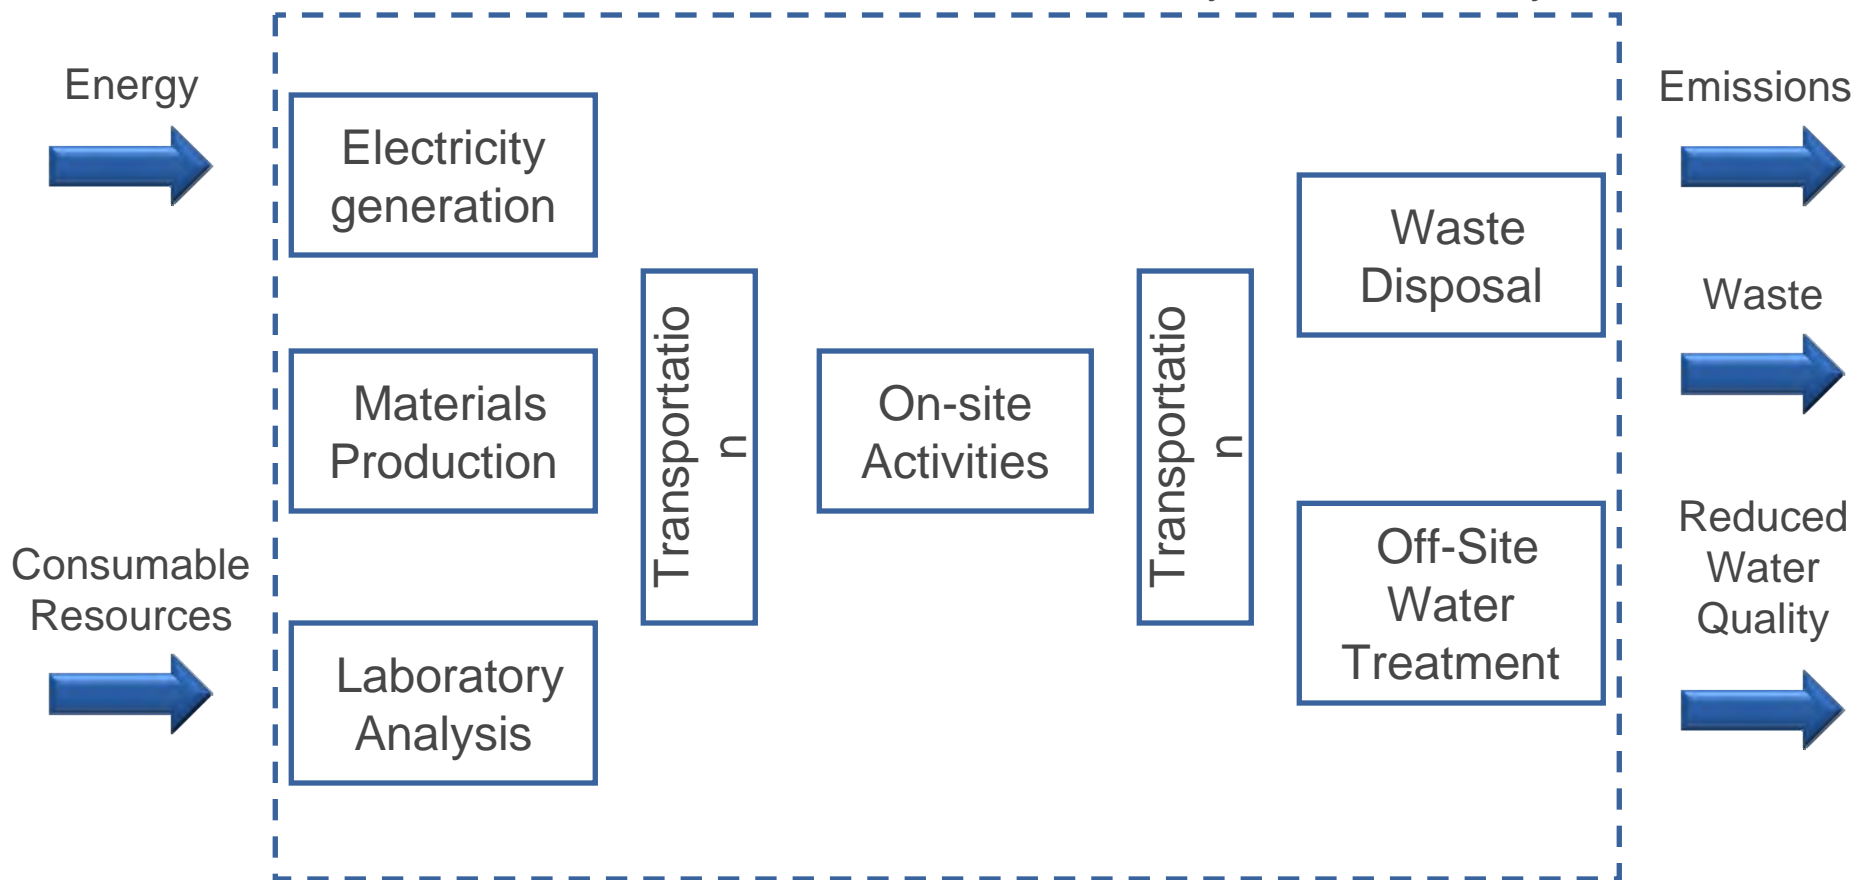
Energy

Consumable Resources

Electricity generation

Materials Production

Laboratory Analysis

Transportatio n

On-site Activities

Transportatio n

Waste Disposal

Off-Site Water Treatment

Emissions

Waste

Reduced Water Quality